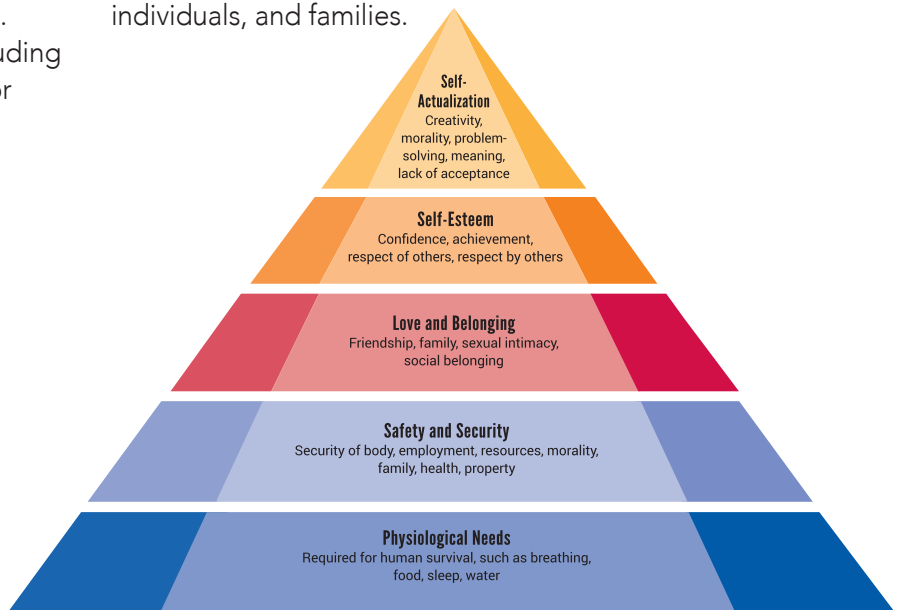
.
uding
or

individuals, and families.

Self-Actualization
Creativity, morality, problem-solving, meaning, lack of acceptance

Self-Esteem
Confidence, achievement, respect of others, respect by others

Love and Belonging
Friendship, family, sexual intimacy, social belonging

Safety and Security
Security of body, employment, resources, morality, family, health, property

Physiological Needs
Required for human survival, such as breathing, food, sleep, water